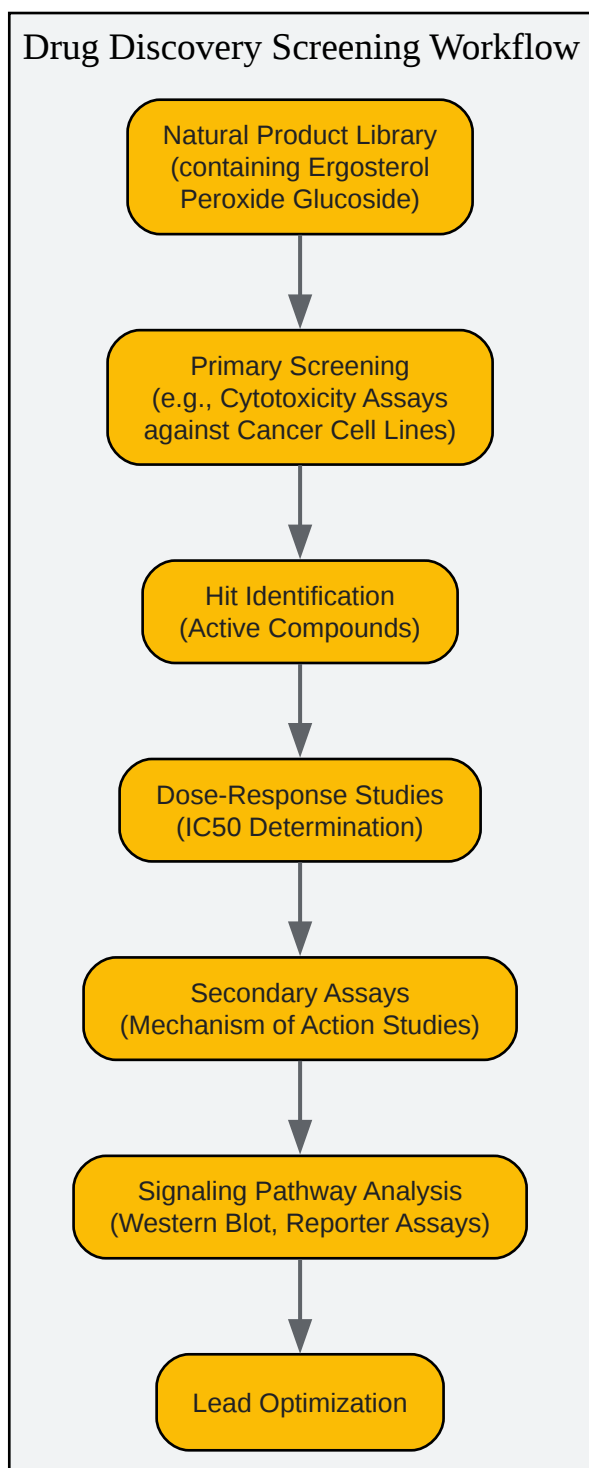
Drug Discovery Screening Workflow

Natural Product Library (containing Ergosterol Peroxide Glucoside)

Primary Screening (e.g., Cytotoxicity Assays against Cancer Cell Lines)

Hit Identification (Active Compounds)

Dose-Response Studies (IC50 Determination)

Secondary Assays (Mechanism of Action Studies)

Signaling Pathway Analysis (Western Blot, Reporter Assays)

Lead Optimization